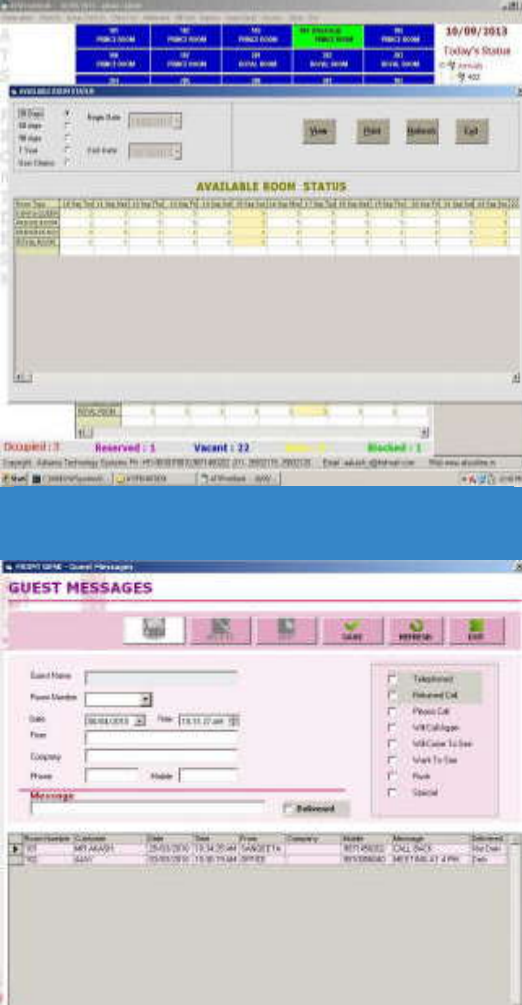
101 PRINCE ROOM | 102 PRINCE ROOM | 103 PRINCE ROOM | 104 PRINCE ROOM | 105 PRINCE ROOM

106 PRINCE ROOM | 107 PRINCE ROOM | 201 ROYAL ROOM | 202 ROYAL ROOM | 203 ROYAL ROOM

10/09/2013

Today's Status

Arrivals

AVAILABLE ROOM STATUS

30 Days
60 days
90 days
1 Year
User Choice

Begin Date

End Date

View

Print

Refresh

Exit

AVAILABLE ROOM STATUS

ROYAL ROOM

Occupied : 3

Reserved : 1

Vacant : 22

Blocked : 1

FRONT DESK - Guest Messages

GUEST MESSAGES

SAVE

REFRESH

EXIT

Guest Name

Room Number

Date 06/04/2010

Time 10:10:37 AM

From

Company

Phone

Mobile

Message

Delivered

Telephoned

Returned Call

Please Call

Will Call Again

Will Come To See

Want To See

Rush

Special

| Room Number | Customer | Date | Time | From | Company | Mobile | Message | Delivered |
|---|---|---|---|---|---|---|---|---|
| 101 | MR AKASH | 25/03/2010 | 15:34:20 AM | SANGEETA | | 9871456322 | CALL BACK | Not Deliv |
| 102 | SAHIL | 25/03/2010 | 15:35:15 AM | OFFICE | | 9810088040 | MEET 8AB AT 4 PM | Deliv |